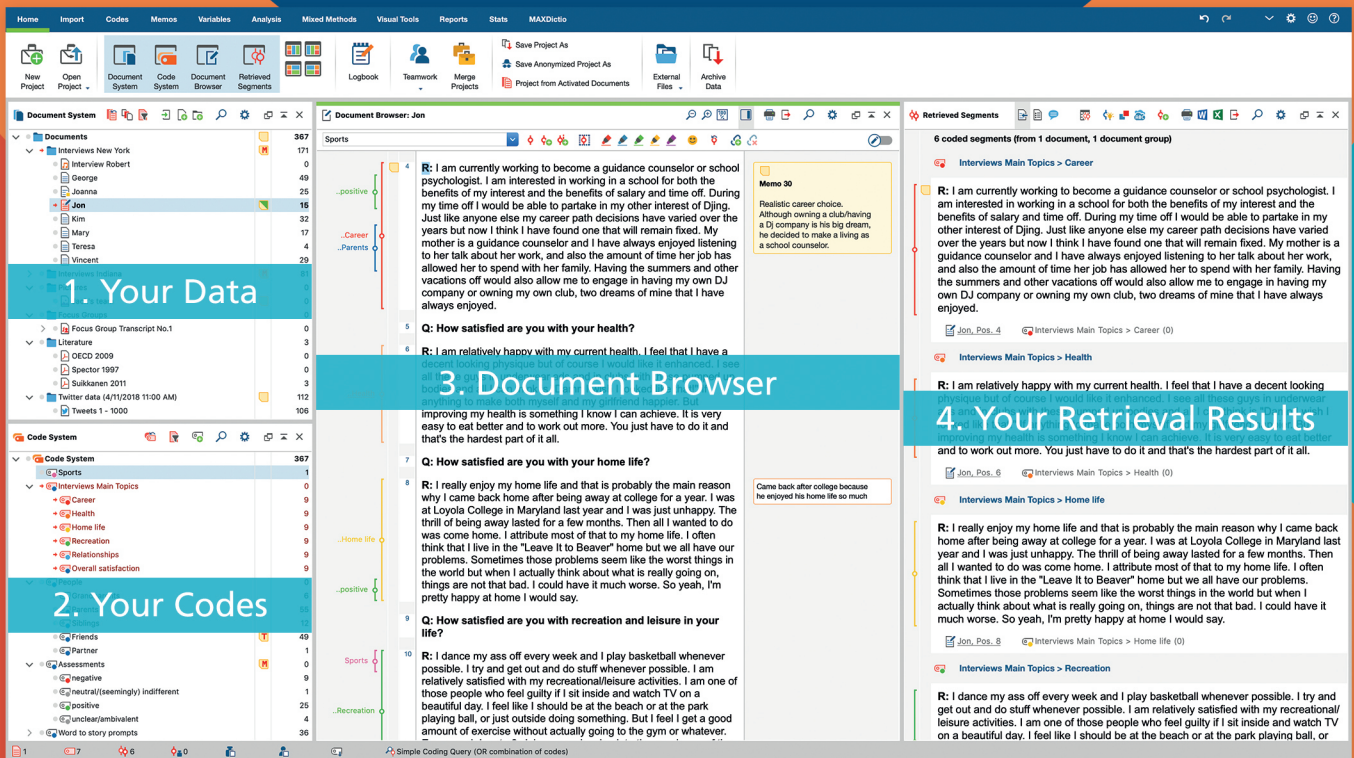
Home Import Codes Memos Variables Analysis Mixed Methods Visual Tools Reports Stats MAXDictio

New Project Open Project Document System Code System Document Browser Retrieved Segments Logbook Teamwork Merge Projects Save Project As Save Anonymized Project As Project from Activated Documents External Files Archive Data

Document System

| | |
|---|---|
| Documents | 367 |
| Interviews New York | 171 |
| Interview Robert | 0 |
| George | 49 |
| Joanna | 25 |
| Jon | 15 |
| Kim | 32 |
| Mary | 17 |
| Teresa | 24 |
| Vincent | 29 |
| Interviews Indiana | 61 |
| Focus Groups | 0 |
| Focus Group Transcript No.1 | 0 |
| Literature | 3 |
| OECD 2009 | 0 |
| Spector 1997 | 3 |
| Suikkanen 2011 | 0 |
| Twitter data (4/11/2018 11:00 AM) | 112 |
| Tweets 1 - 1000 | 106 |

1. Your Data

Code System

| | |
|---|---|
| Code System | 367 |
| Sports | 1 |
| Interviews Main Topics | 0 |
| Career | 9 |
| Health | 9 |
| Home life | 9 |
| Recreation | 9 |
| Relationships | 9 |
| Overall satisfaction | 9 |
| People | 0 |
| Friends | 49 |
| Partner | 1 |
| Assessments | 0 |
| negative | 9 |
| neutral/(seemingly) indifferent | 1 |
| positive | 25 |
| unclear/ambivalent | 41 |
| Word to story prompts | 36 |

2. Your Codes

Document Browser: Jon

Sports

..positive ..Career ..Parents

4 R: I am currently working to become a guidance counselor or school psychologist. I am interested in working in a school for both the benefits of my interest and the benefits of salary and time off. During my time off I would be able to partake in my other interest of Djing. Just like anyone else my career path decisions have varied over the years but now I think I have found one that will remain fixed. My mother is a guidance counselor and I have always enjoyed listening to her talk about her work, and also the amount of time her job has allowed her to spend with her family. Having the summers and other vacations off would also allow me to engage in having my own DJ company or owning my own club, two dreams of mine that I have always enjoyed.

Memo 30
Realistic career choice. Although owning a club/having a Dj company is his big dream, he decided to make a living as a school counselor.

5 Q: How satisfied are you with your health?

6 R: I am relatively happy with my current health. I feel that I have a decent looking physique but of course I would like it enhanced. I see all the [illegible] anything to make both myself and my girlfriend happier. But improving my health is something I know I can achieve. It is very easy to eat better and to work out more. You just have to do it and that's the hardest part of it all.

3. Document Browser

7 Q: How satisfied are you with your home life?

8 R: I really enjoy my home life and that is probably the main reason why I came back home after being away at college for a year. I was at Loyola College in Maryland last year and I was just unhappy. The thrill of being away lasted for a few months. Then all I wanted to do was come home. I attribute most of that to my home life. I often think that I live in the "Leave It to Beaver" home but we all have our problems. Sometimes those problems seem like the worst things in the world but when I actually think about what is really going on, things are not that bad. I could have it much worse. So yeah, I'm pretty happy at home I would say.

..Home life ..positive

Came back after college because he enjoyed his home life so much

9 Q: How satisfied are you with recreation and leisure in your life?

10 R: I dance my ass off every week and I play basketball whenever possible. I try and get out and do stuff whenever possible. I am relatively satisfied with my recreational/leisure activities. I am one of those people who feel guilty if I sit inside and watch TV on a beautiful day. I feel like I should be at the beach or at the park playing ball, or just outside doing something. But I feel I get a good amount of exercise without actually going to the gym or whatever.

Sports ..Recreation

Retrieved Segments

6 coded segments (from 1 document, 1 document group)

Interviews Main Topics > Career

R: I am currently working to become a guidance counselor or school psychologist. I am interested in working in a school for both the benefits of my interest and the benefits of salary and time off. During my time off I would be able to partake in my other interest of Djing. Just like anyone else my career path decisions have varied over the years but now I think I have found one that will remain fixed. My mother is a guidance counselor and I have always enjoyed listening to her talk about her work, and also the amount of time her job has allowed her to spend with her family. Having the summers and other vacations off would also allow me to engage in having my own DJ company or owning my own club, two dreams of mine that I have always enjoyed.

Jon, Pos. 4 Interviews Main Topics > Career (0)

Interviews Main Topics > Health

R: I am relatively happy with my current health. I feel that I have a decent looking physique but of course I would like it enhanced. I see all these guys in underwear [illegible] and to work out more. You just have to do it and that's the hardest part of it all.

4. Your Retrieval Results

Jon, Pos. 6 Interviews Main Topics > Health (0)

Interviews Main Topics > Home life

R: I really enjoy my home life and that is probably the main reason why I came back home after being away at college for a year. I was at Loyola College in Maryland last year and I was just unhappy. The thrill of being away lasted for a few months. Then all I wanted to do was come home. I attribute most of that to my home life. I often think that I live in the "Leave It to Beaver" home but we all have our problems. Sometimes those problems seem like the worst things in the world but when I actually think about what is really going on, things are not that bad. I could have it much worse. So yeah, I'm pretty happy at home I would say.

Jon, Pos. 8 Interviews Main Topics > Home life (0)

Interviews Main Topics > Recreation

R: I dance my ass off every week and I play basketball whenever possible. I try and get out and do stuff whenever possible. I am relatively satisfied with my recreational/leisure activities. I am one of those people who feel guilty if I sit inside and watch TV on a beautiful day. I feel like I should be at the beach or at the park playing ball, or

1 7 6 0 Simple Coding Query (OR combination of codes)